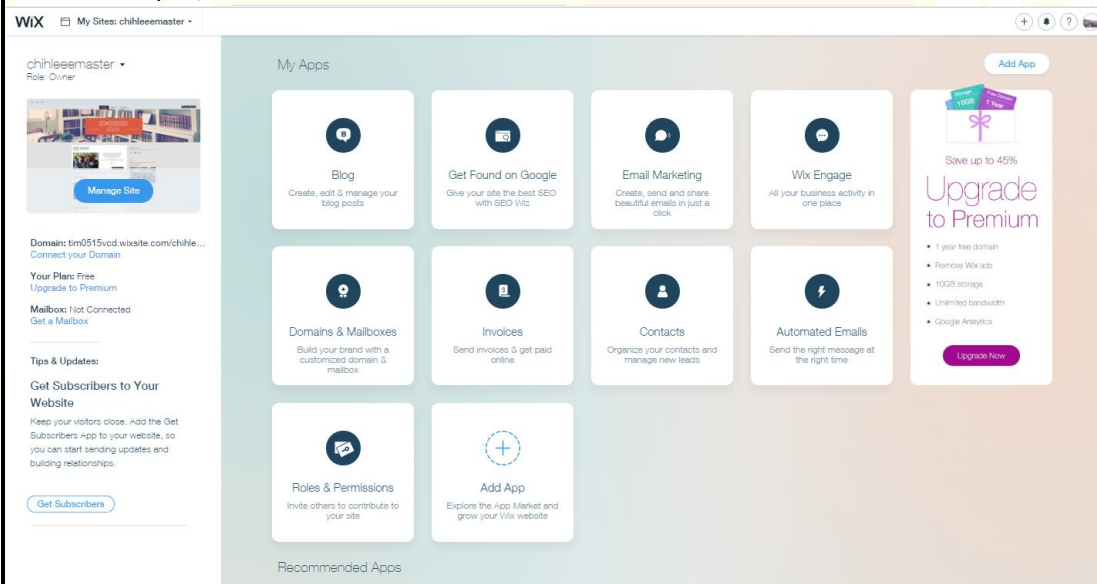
WiX My Sites: chihleeemaster

chihleeemaster
Role: Owner

Manage Site

Domain: tim0515vcd.wixsite.com/chihle...
Connect your Domain

Your Plan: Free
Upgrade to Premium

Mailbox: Not Connected
Get a Mailbox

Tips & Updates:

Get Subscribers to Your Website

Keep your visitors close. Add the Get Subscribers App to your website, so you can start sending updates and building relationships.

Get Subscribers

My Apps

Add App

Blog
Create, edit & manage your blog posts

Get Found on Google
Give your site the best SEO with SEO Wiz

Email Marketing
Create, send and share beautiful emails in just a click

Wix Engage
All your business activity in one place

Storage 10GB
Free Domain 1 Year

Save up to 45%

Upgrade to Premium

1 year free domain
Remove Wix ads
10GB storage
Unlimited bandwidth
Google Analytics

Upgrade Now

Domains & Mailboxes
Build your brand with a customized domain & mailbox

Invoices
Send invoices & get paid online

Contacts
Organize your contacts and manage new leads

Automated Emails
Send the right message at the right time

Roles & Permissions
Invite others to contribute to your site

Add App
Explore the App Market and grow your Wix website

Recommended Apps